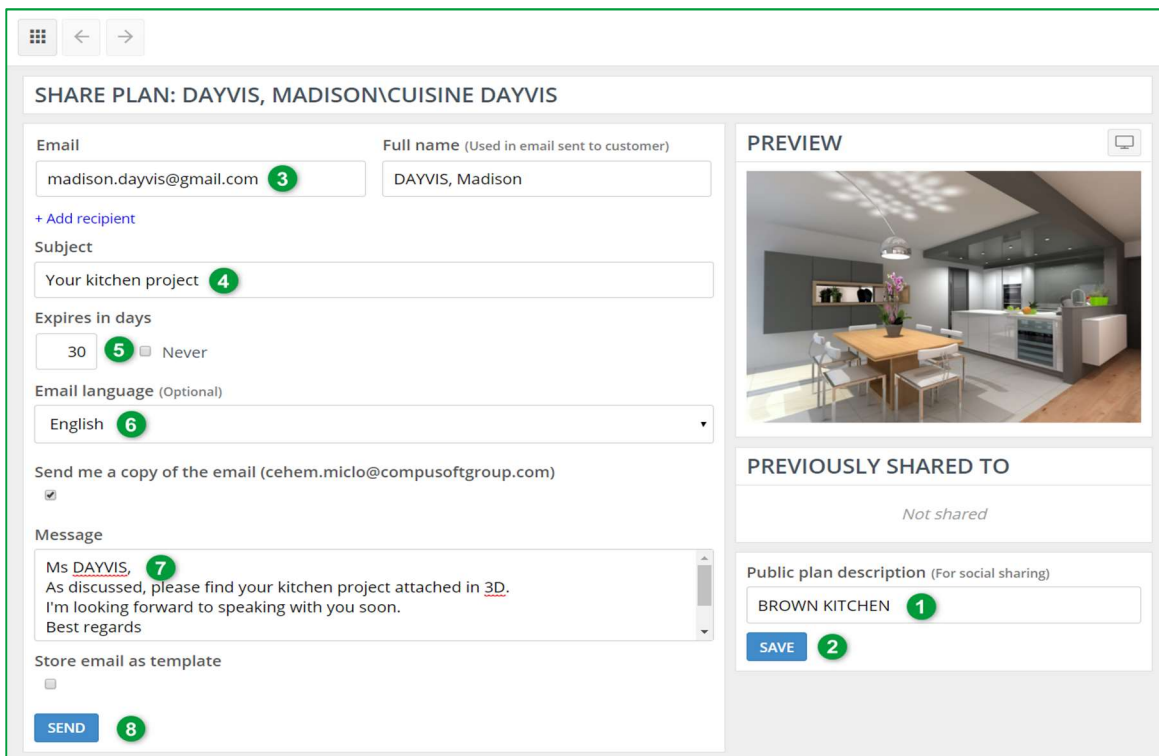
SHARE PLAN: DAYVIS, MADISON\CUISINE DAYVIS

Email
madison.dayvis@gmail.com 3

Full name (Used in email sent to customer)
DAYVIS, Madison

+ Add recipient

Subject
Your kitchen project 4

Expires in days
30 5 Never

Email language (Optional)
English 6

Send me a copy of the email (cehem.miclo@compusoftgroup.com)

Message
Ms DAYVIS, 7
As discussed, please find your kitchen project attached in 3D.
I'm looking forward to speaking with you soon.
Best regards

Store email as template

SEND 8

PREVIEW

PREVIOUSLY SHARED TO
Not shared

Public plan description (For social sharing)
BROWN KITCHEN 1

SAVE 2